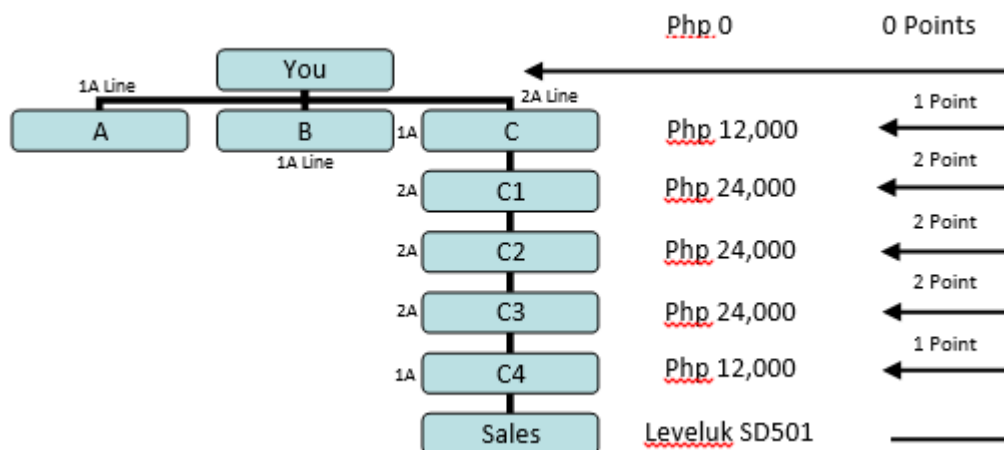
Php 0

0 Points

You

1A Line

2A Line

A

B

1A Line

1A

C

Php 12,000

1 Point

2A

C1

Php 24,000

2 Point

2A

C2

Php 24,000

2 Point

2A

C3

Php 24,000

2 Point

1A

C4

Php 12,000

1 Point

Sales

Leveluk SD501